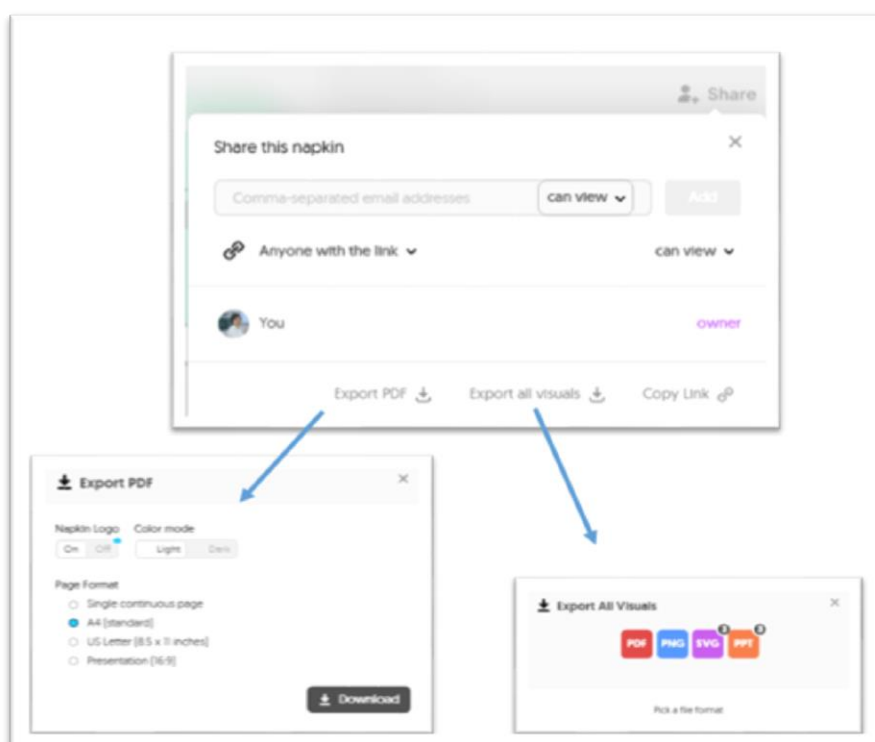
Share

Share this napkin

×

Comma-separated email addresses

can view

Add

Anyone with the link

can view

You

owner

Export PDF

Export all visuals

Copy Link

Export PDF

×

Napkin Logo

On

Off

Color mode

Light

Dark

Page Format

Single continuous page

A4 (standard)

US Letter (8.5 x 11 inches)

Presentation (16:9)

Download

Export All Visuals

×

PDF

PNG

SVG

PPT

Pick a file format